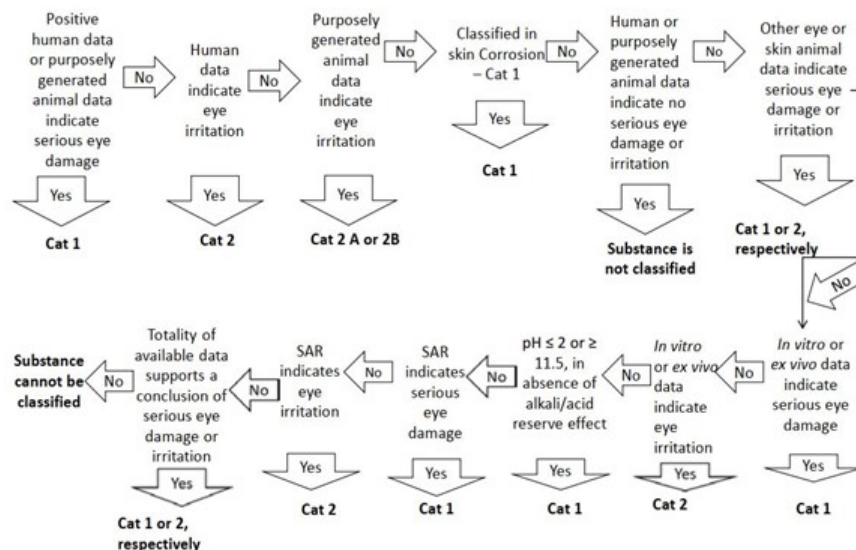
Positive human data or purposely generated animal data indicate serious eye damage

No

Yes

Cat 1

Human data indicate eye irritation

No

Yes

Cat 2

Purposely generated animal data indicate eye irritation

No

Yes

Cat 2 A or 2B

Classified in skin Corrosion – Cat 1

No

Yes

Cat 1

Human or purposely generated animal data indicate no serious eye damage or irritation

No

Yes

Substance is not classified

Other eye or skin animal data indicate serious eye damage or irritation

Yes

Cat 1 or 2, respectively

No

*In vitro* or *ex vivo* data indicate serious eye damage

Yes

Cat 1

No

*In vitro* or *ex vivo* data indicate eye irritation

Yes

Cat 2

No

pH ≤ 2 or ≥ 11.5, in absence of alkali/acid reserve effect

Yes

Cat 1

No

SAR indicates serious eye damage

Yes

Cat 1

No

SAR indicates eye irritation

Yes

Cat 2

No

Totality of available data supports a conclusion of serious eye damage or irritation

Yes

Cat 1 or 2, respectively

No

Substance cannot be classified